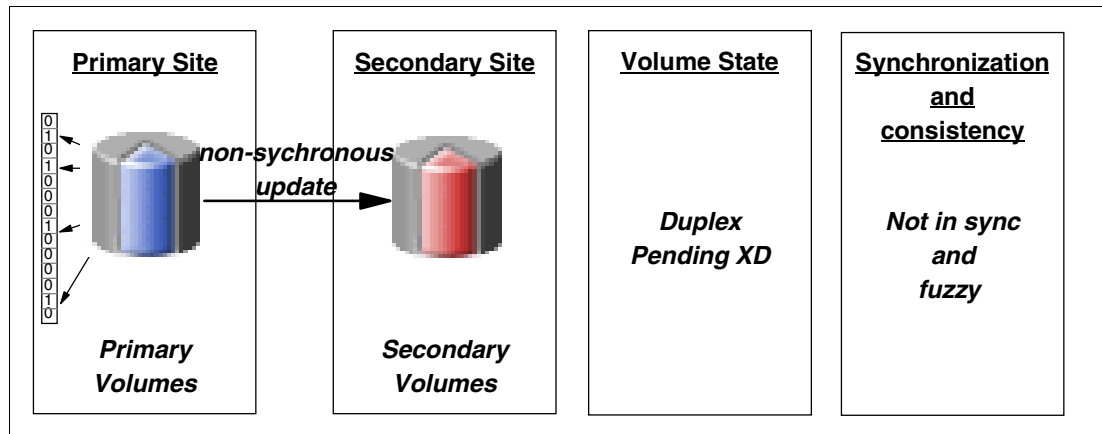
Primary Site

0
1
0
1
0
0
0
1
0
0
0
0
1
0

non-sychronous update

Primary Volumes

Secondary Site

Secondary Volumes

Volume State

Duplex Pending XD

Synchronization and consistency

Not in sync and fuzzy